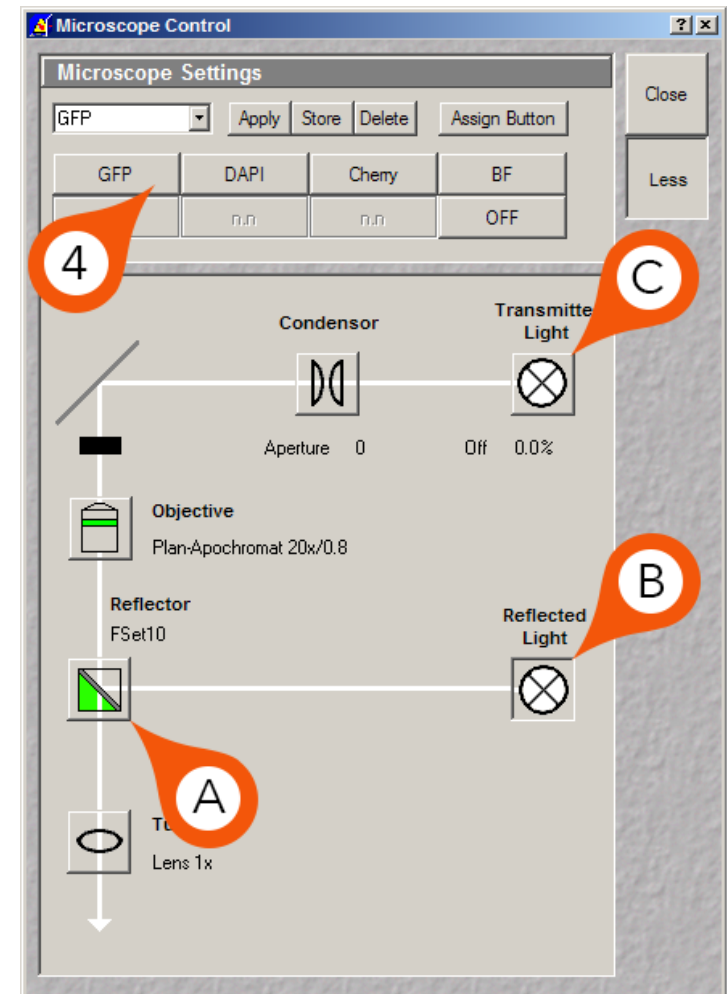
Microscope Control

? X

Microscope Settings

GFP

Apply Store Delete Assign Button

Close

Less

| GFP | DAPI | Cherry | BF |
|---|---|---|---|
| | n.n | n.n | OFF |

4

C

Condensor

Transmitte Light

Aperture 0

Off 0.0%

Objective

Plan-Apochromat 20x/0.8

B

Reflector

FSet10

Reflected Light

A

Tu

Lens 1x